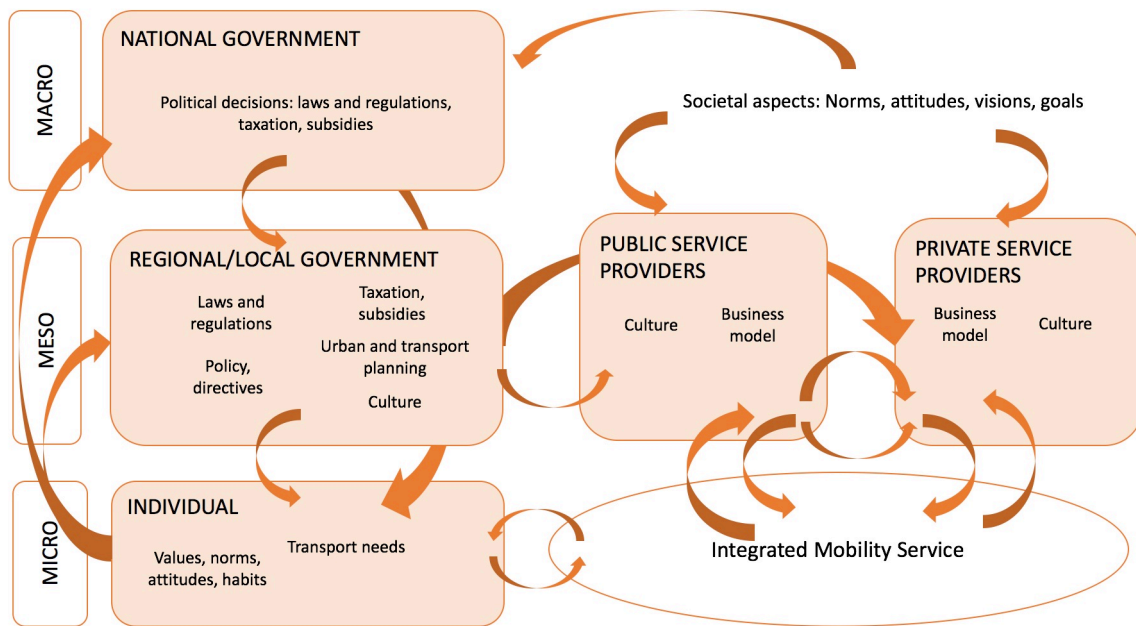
MACRO

NATIONAL GOVERNMENT

Political decisions: laws and regulations, taxation, subsidies

Societal aspects: Norms, attitudes, visions, goals

MESO

REGIONAL/LOCAL GOVERNMENT

Laws and regulations

Taxation, subsidies

Policy, directives

Urban and transport planning

Culture

PUBLIC SERVICE PROVIDERS

Culture

Business model

PRIVATE SERVICE PROVIDERS

Business model

Culture

MICRO

INDIVIDUAL

Values, norms, attitudes, habits

Transport needs

Integrated Mobility Service